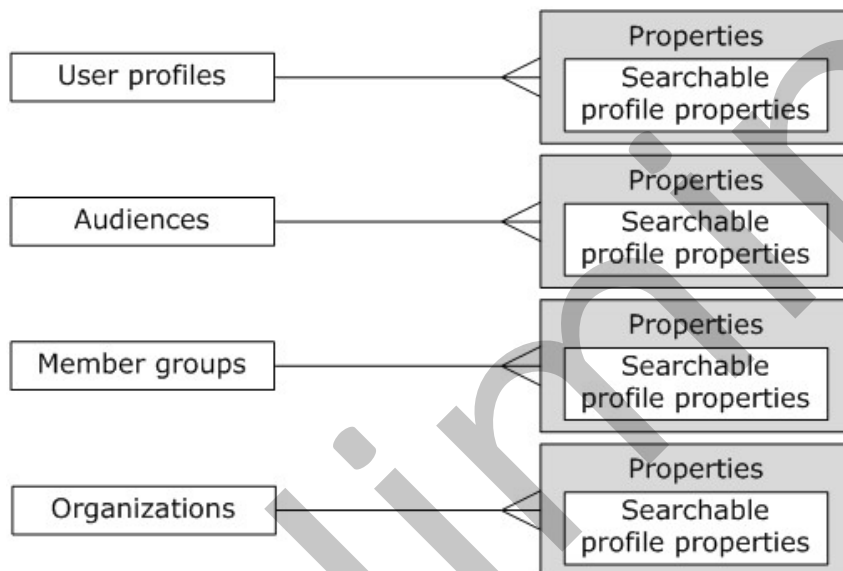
User profiles

Properties

Searchable profile properties

Audiences

Properties

Searchable profile properties

Member groups

Properties

Searchable profile properties

Organizations

Properties

Searchable profile properties